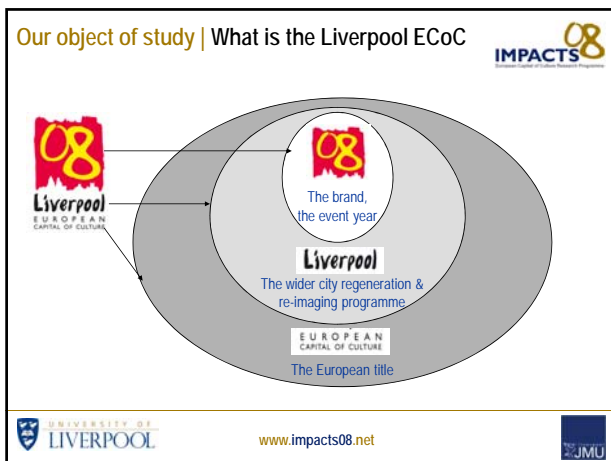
Our object of study | What is the Liverpool ECoC

IMPACTS 08
European Capital of Culture Research Programme

08
Liverpool
EUROPEAN
CAPITAL OF CULTURE

08
The brand, the event year

Liverpool
The wider city regeneration & re-imaging programme

EUROPEAN
CAPITAL OF CULTURE
The European title

UNIVERSITY OF LIVERPOOL

www.impacts08.net

JMU